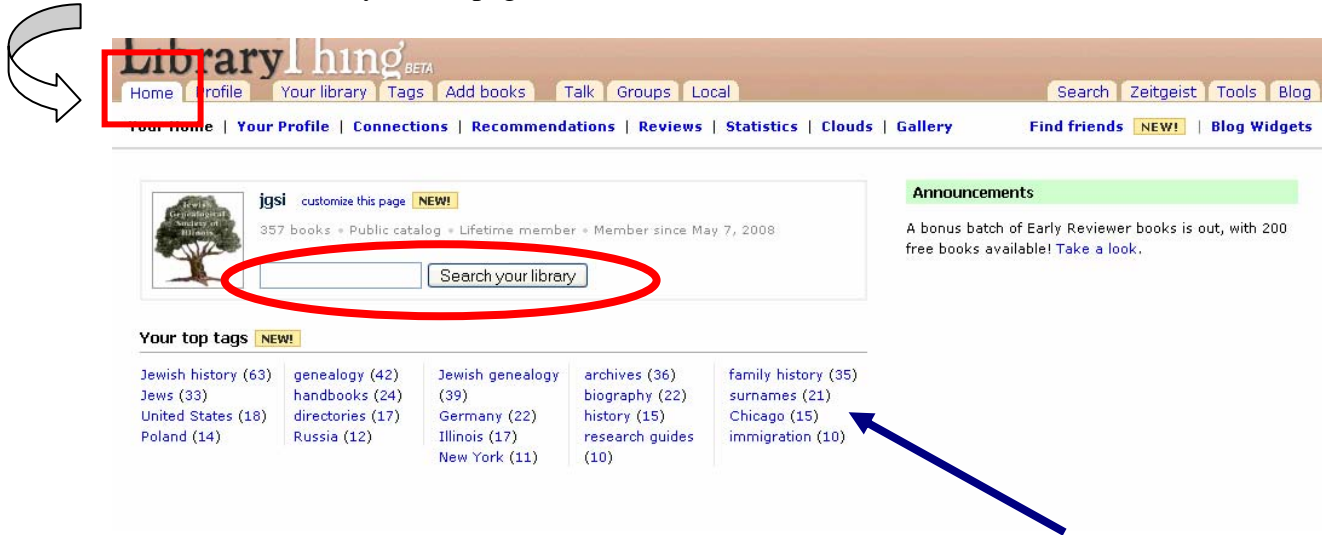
LibraryThing BETA

Home | Profile | Your library | Tags | Add books | Talk | Groups | Local | Search | Zeitgeist | Tools | Blog

Your Home | Your Profile | Connections | Recommendations | Reviews | Statistics | Clouds | Gallery | Find friends NEW! | Blog Widgets

Jewish Genealogical Society of Illinois

jgsi customize this page NEW!

357 books • Public catalog • Lifetime member • Member since May 7, 2008

Search your library

Announcements

A bonus batch of Early Reviewer books is out, with 200 free books available! Take a look.

Your top tags NEW!

Jewish history (63)
Jews (33)
United States (18)
Poland (14)

genealogy (42)
handbooks (24)
directories (17)
Russia (12)

Jewish genealogy (39)
Germany (22)
Illinois (17)
New York (11)

archives (36)
biography (22)
history (15)
research guides (10)

family history (35)
surnames (21)
Chicago (15)
immigration (10)